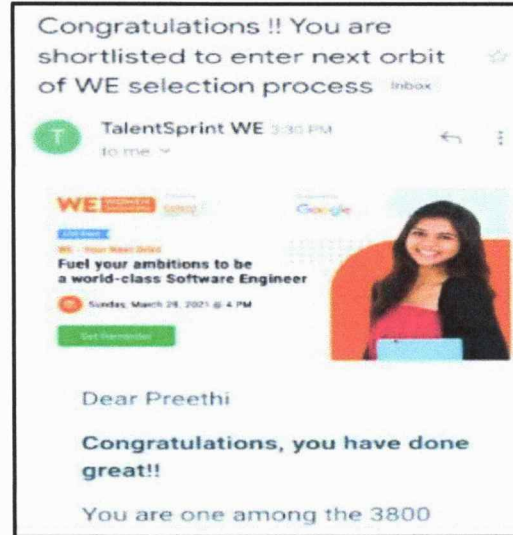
Congratulations !! You are shortlisted to enter next orbit of WE selection process Inbox

T

TalentSprint WE 3:30 PM

to me

WE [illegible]

Google

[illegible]

WE - Your Next Orbit

Fuel your ambitions to be a world-class Software Engineer

Sunday, March 28, 2021 @ 4 PM

Get Reminder

Dear Preethi

Congratulations, you have done great!!

You are one among the 3800